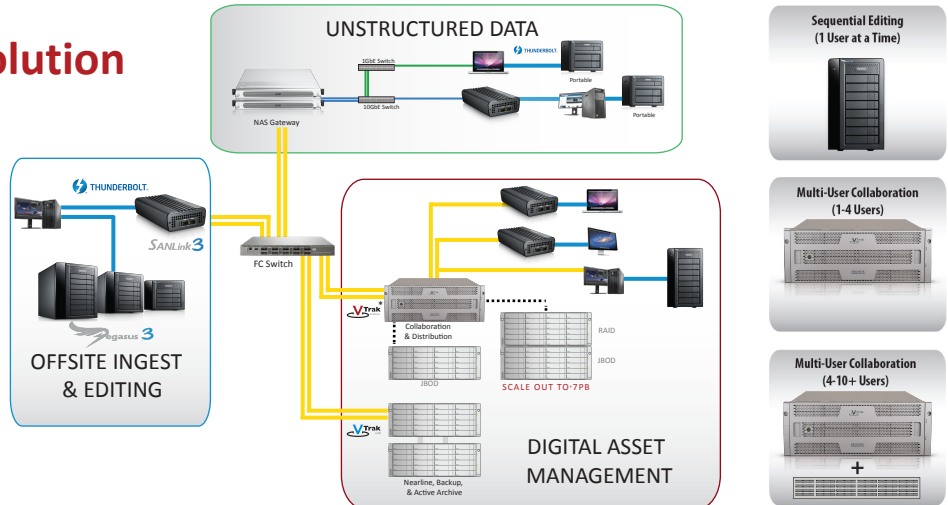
olution

UNSTRUCTURED DATA

1Gbit Switch

THUNDERBOLT.

Portable

NAS Gateway

10GbE Switch

Portable

THUNDERBOLT.

SANLink3

Pegasus 3

OFFSITE INGEST & EDITING

FC Switch

VTrak

Collaboration & Distribution

JBOD

RAID

JBOD

SCALE OUT TO 7PB

VTrak

Nearline, Backup, & Active Archive

DIGITAL ASSET MANAGEMENT

Sequential Editing (1 User at a Time)

Multi-User Collaboration (1-4 Users)

Multi-User Collaboration (4-10+ Users)

+